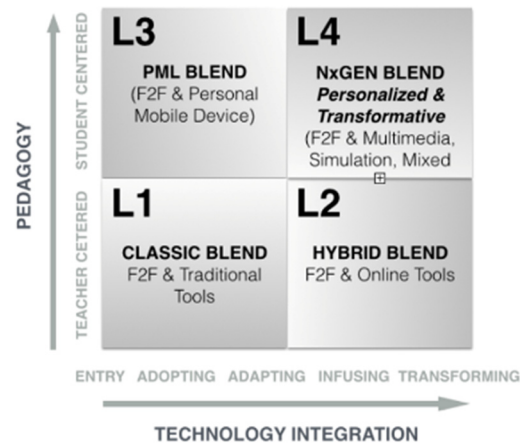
PEDAGOGY

STUDENT CENTERED

TEACHER CETERED

L3
PML BLEND
(F2F & Personal Mobile Device)

L4
NxGEN BLEND
*Personalized & Transformative*
(F2F & Multimedia, Simulation, Mixed

L1
CLASSIC BLEND
F2F & Traditional Tools

L2
HYBRID BLEND
F2F & Online Tools

ENTRY ADOPTING ADAPTING INFUSING TRANSFORMING

TECHNOLOGY INTEGRATION